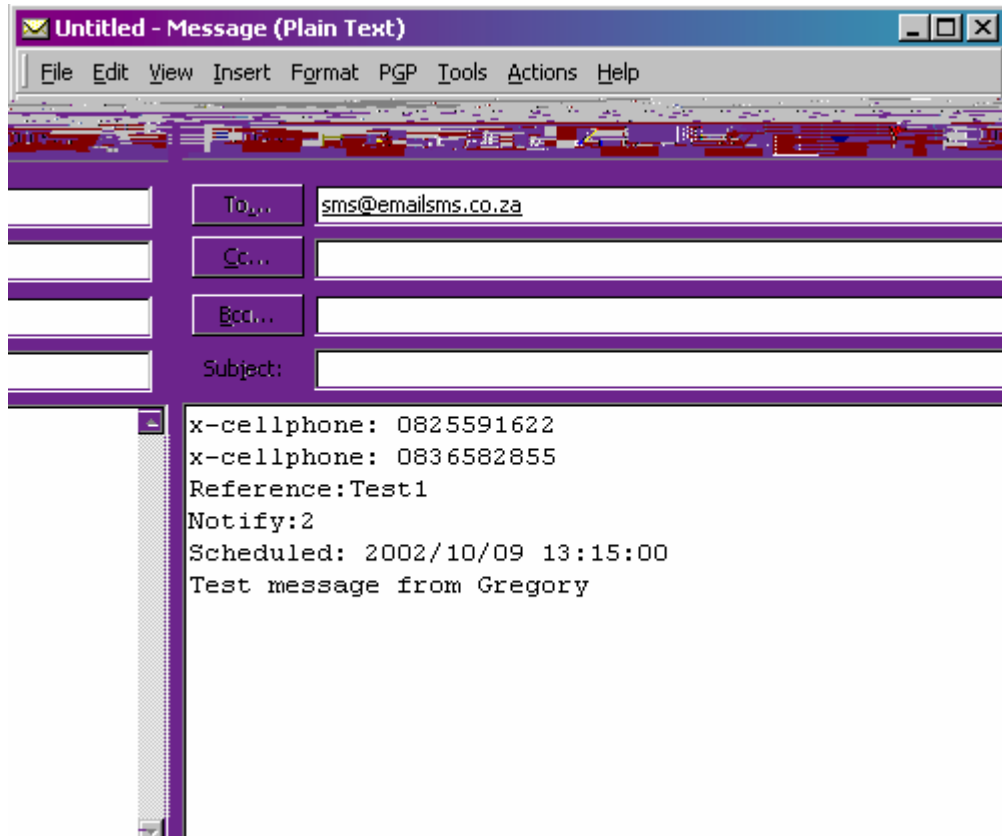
Untitled - Message (Plain Text)

File Edit View Insert Format PGP Tools Actions Help

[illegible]

To... sms@emailsms.co.za

Cc...

Bcc...

Subject:

x-cellphone: 0825591622
x-cellphone: 0836582855
Reference:Test1
Notify:2
Scheduled: 2002/10/09 13:15:00
Test message from Gregory